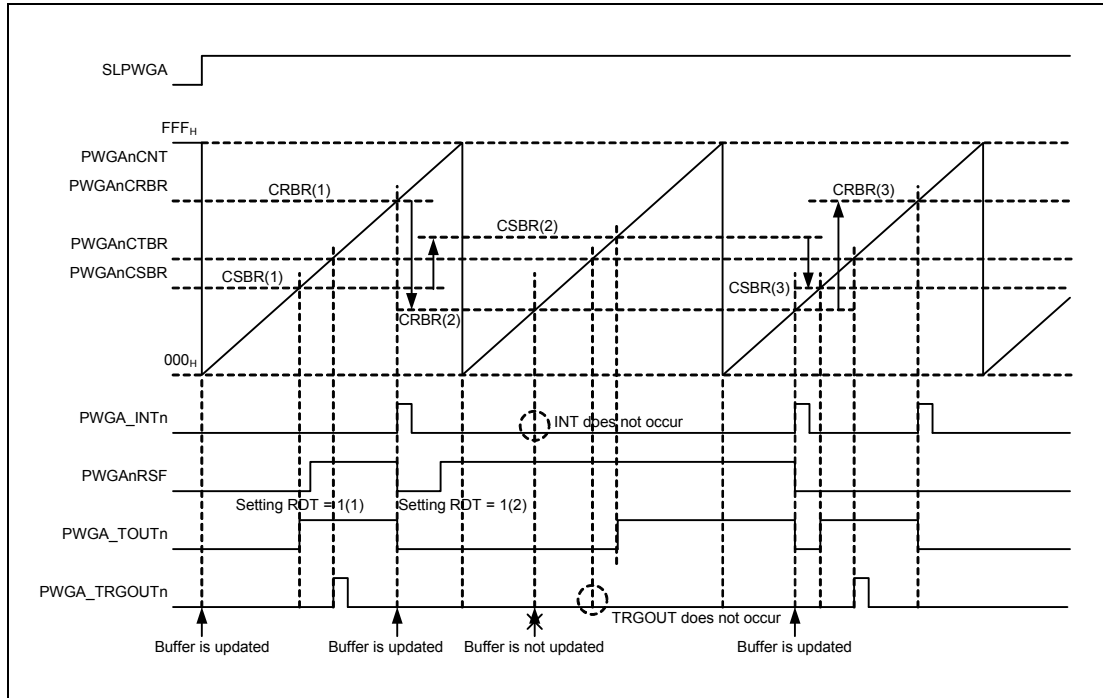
SLPWGA

$FFF_H$

PWGAnCNT

PWGAnCRBR

CRBR(1)

CRBR(3)

PWGAnCTBR

CSBR(2)

PWGAnCSBR

CSBR(1)

CSBR(3)

CRBR(2)

$000_H$

PWGA_INTn

INT does not occur

PWGAnRSF

Setting RDT = 1(1)

Setting RDT = 1(2)

PWGA_TOUTn

PWGA_TRGOUTn

TRGOUT does not occur

Buffer is updated

Buffer is updated

Buffer is not updated

Buffer is updated